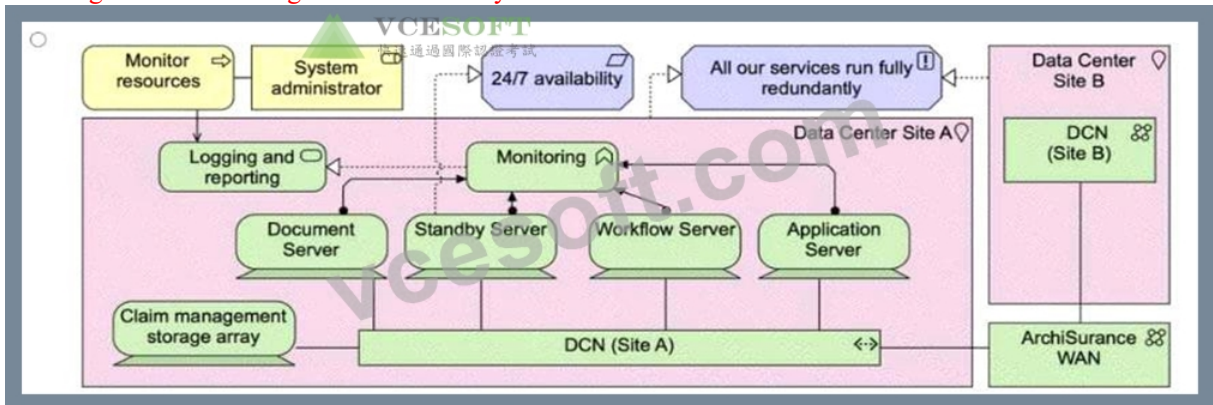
VCESOFT
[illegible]

Monitor resources

System administrator

24/7 availability

All our services run fully redundantly

Data Center Site B

Data Center Site A

Logging and reporting

Monitoring

DCN (Site B)

Document Server

Standby Server

Workflow Server

Application Server

Claim management storage array

DCN (Site A)

ArchiSurance WAN

vcesoft.com